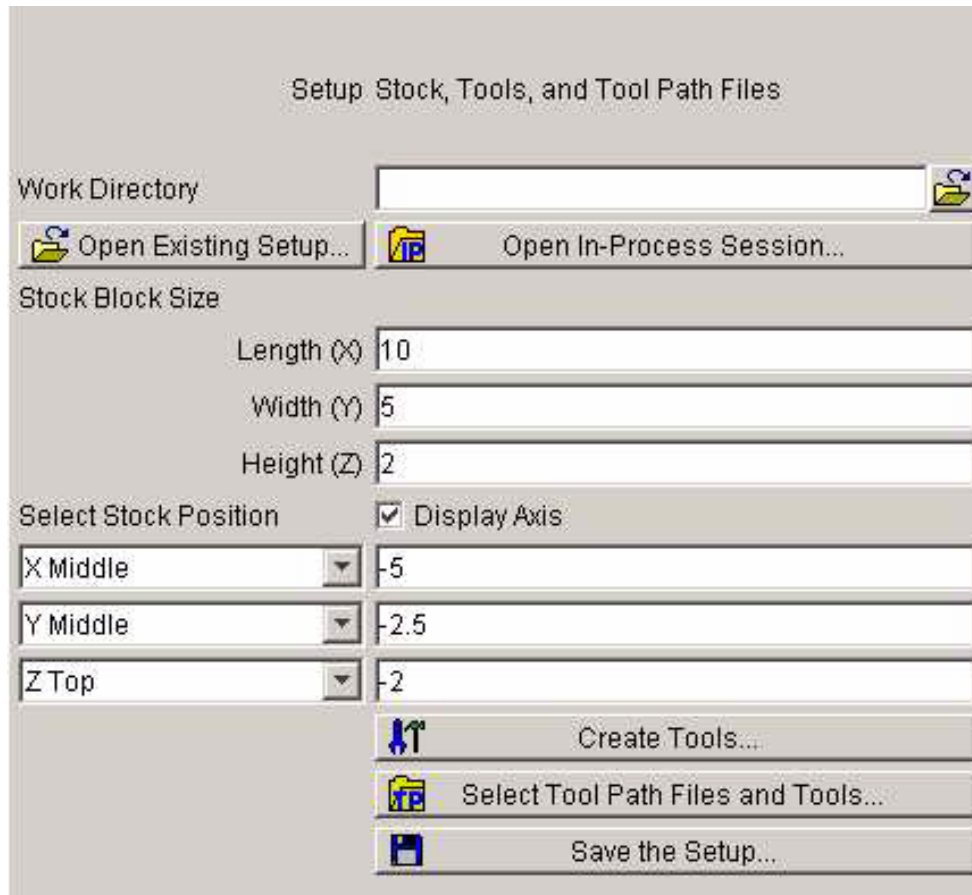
Setup Stock, Tools, and Tool Path Files

Work Directory

Open Existing Setup...

Open In-Process Session...

Stock Block Size

Length (X) 10

Width (Y) 5

Height (Z) 2

Select Stock Position

Display Axis

X Middle

-5

Y Middle

-2.5

Z Top

-2

Create Tools...

Select Tool Path Files and Tools...

Save the Setup...